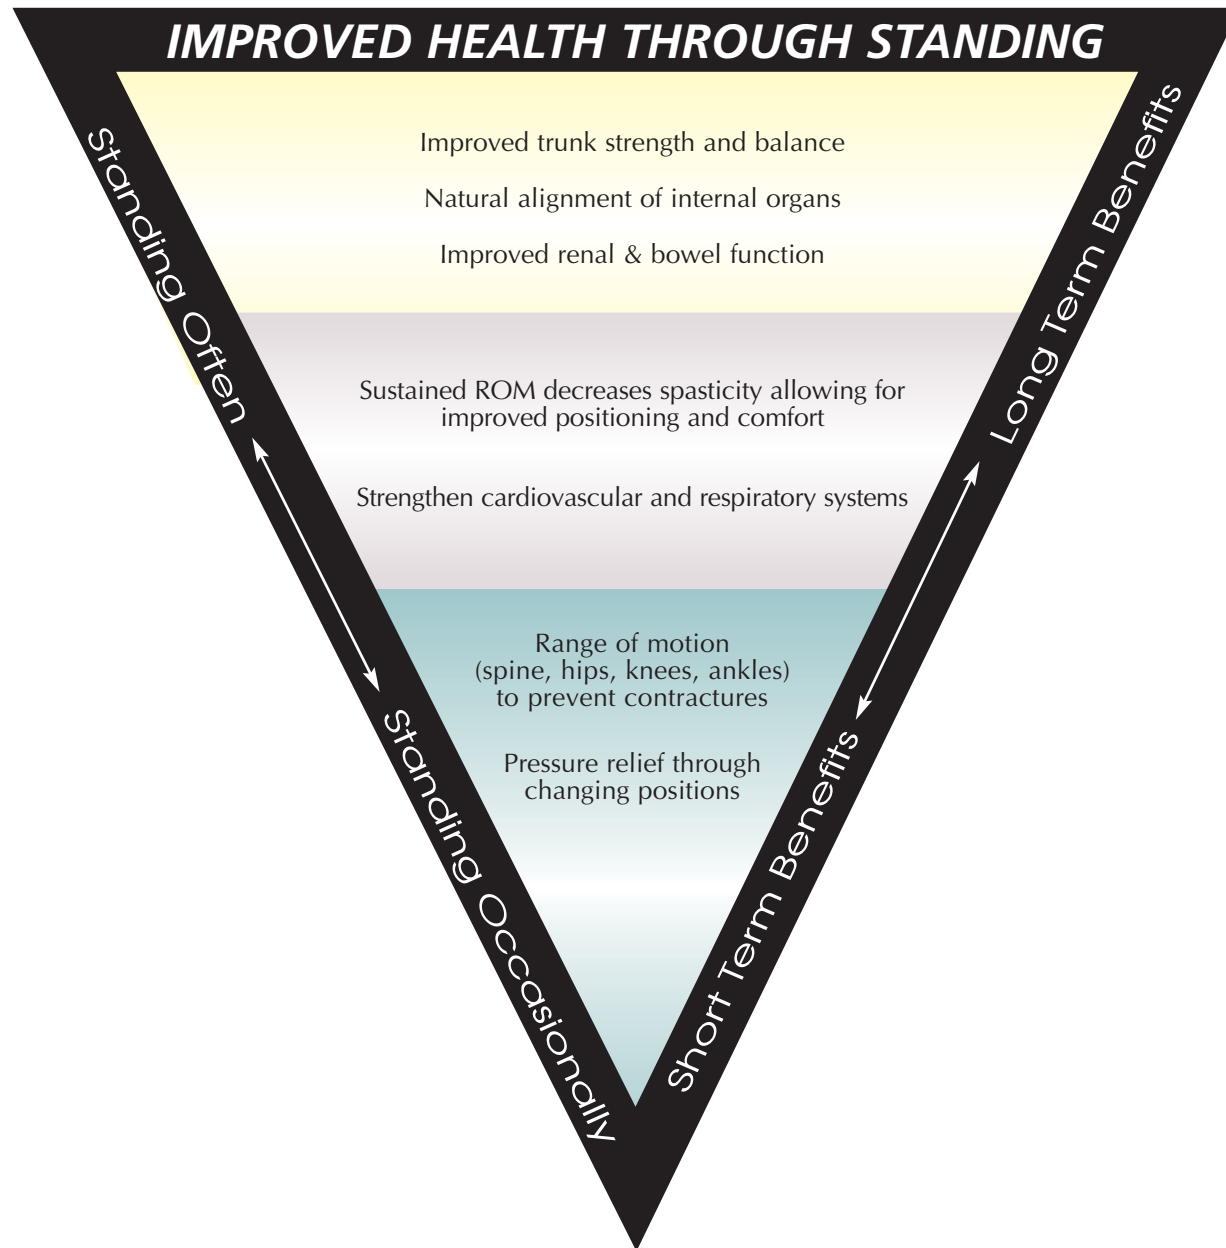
IMPROVED HEALTH THROUGH STANDING

Improved trunk strength and balance

Natural alignment of internal organs

Improved renal & bowel function

Sustained ROM decreases spasticity allowing for improved positioning and comfort

Strengthen cardiovascular and respiratory systems

Range of motion (spine, hips, knees, ankles) to prevent contractures

Pressure relief through changing positions

Standing Often

Standing Occasionally

Long Term Benefits

Short Term Benefits